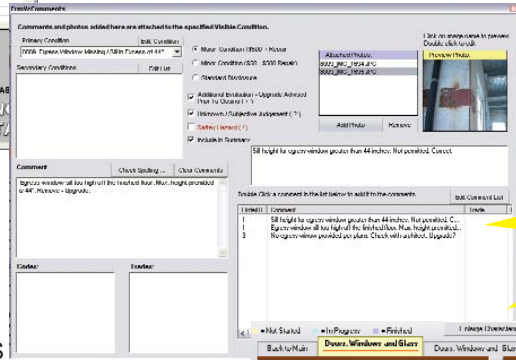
PhotoComments

Comments and photos added here are attached to the specified Visible Condition.

Primary Condition
Edit Condition
8008: Egress Window Missing / Sill in Excess of 44"

Secondary Conditions
Edit List

Minor Condition ($500 - Repair)
Minor Condition ($500 - $500 Repair)
Standard Maintenance

Additional Evaluation - Upgrade Advised (Not To Occur) ( * )
Unknown / Subjective Judgement ( ? )
Safety Hazard ( ! )
Include in Summary

Attached Photos
8008_IMG_1894.JPG
8008_IMG_1895.JPG

Add Photo
Remove

Click on image name to preview. Double click to edit.
Preview Photo

Sill height for egress window greater than 44 inches. Not permitted. Correct.

Comment
Check Spelling...
Clear Comments

Egress window sill too high off the finished floor. Max. height permitted is 44". Remove - Upgrade.

Double Click a comment in the list below to add it to the comments.
Edit Comment List

| Priority | Comment | Trade |
|---|---|---|
| 1 | Sill height for egress window greater than 44 inches. Not permitted. C... | |
| 1 | Egress window sill too high off the finished floor. Max. height permitted ... | |
| 3 | No egress window provided per plans. Check with architect. Upgrade? | |

Costs:
Trades:

Not Started
In Progress
Finished
Enlarge Overview

Back to Main
Doors, Windows and Glass
Doors, Windows and Glass